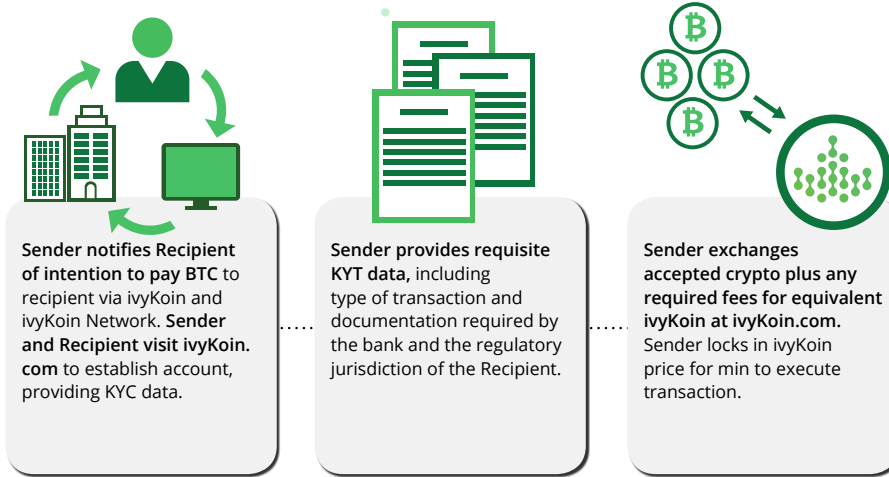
Sender notifies Recipient of intention to pay BTC to recipient via ivyKoin and ivyKoin Network. Sender and Recipient visit ivyKoin.com to establish account, providing KYC data.

Sender provides requisite KYT data, including type of transaction and documentation required by the bank and the regulatory jurisdiction of the Recipient.

Sender exchanges accepted crypto plus any required fees for equivalent ivyKoin at ivyKoin.com. Sender locks in ivyKoin price for min to execute transaction.